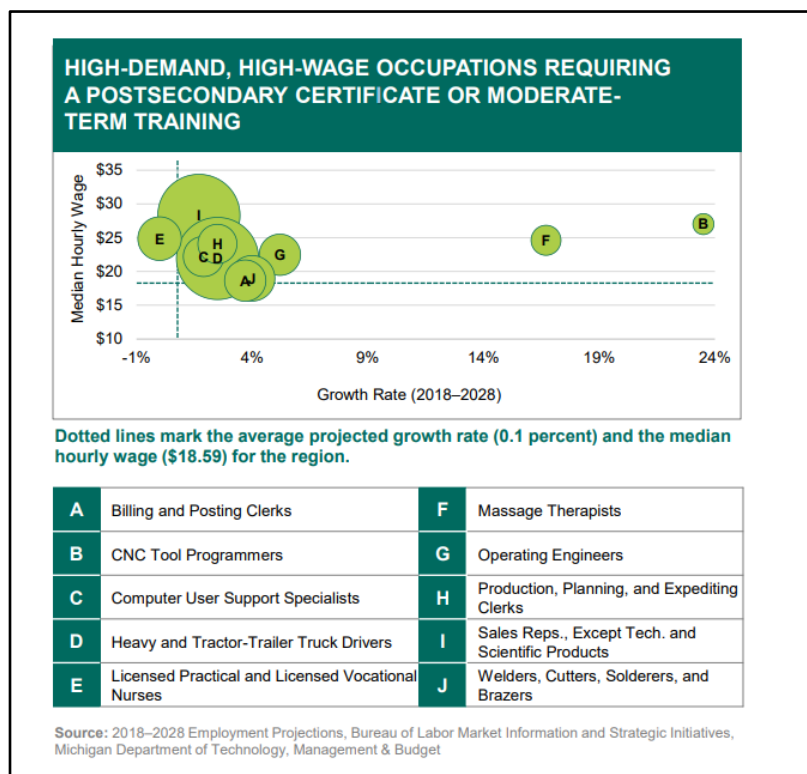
HIGH-DEMAND, HIGH-WAGE OCCUPATIONS REQUIRING A POSTSECONDARY CERTIFICATE OR MODERATE-TERM TRAINING

Median Hourly Wage

$35
$30
$25
$20
$15
$10

-1%
4%
9%
14%
19%
24%

Growth Rate (2018–2028)

I
E
H
C D
G
A J
F
B

Dotted lines mark the average projected growth rate (0.1 percent) and the median hourly wage ($18.59) for the region.

| | | | |
|---|---|---|---|
| A | Billing and Posting Clerks | F | Massage Therapists |
| B | CNC Tool Programmers | G | Operating Engineers |
| C | Computer User Support Specialists | H | Production, Planning, and Expediting Clerks |
| D | Heavy and Tractor-Trailer Truck Drivers | I | Sales Reps., Except Tech. and Scientific Products |
| E | Licensed Practical and Licensed Vocational Nurses | J | Welders, Cutters, Solderers, and Brazers |

Source: 2018–2028 Employment Projections, Bureau of Labor Market Information and Strategic Initiatives, Michigan Department of Technology, Management & Budget